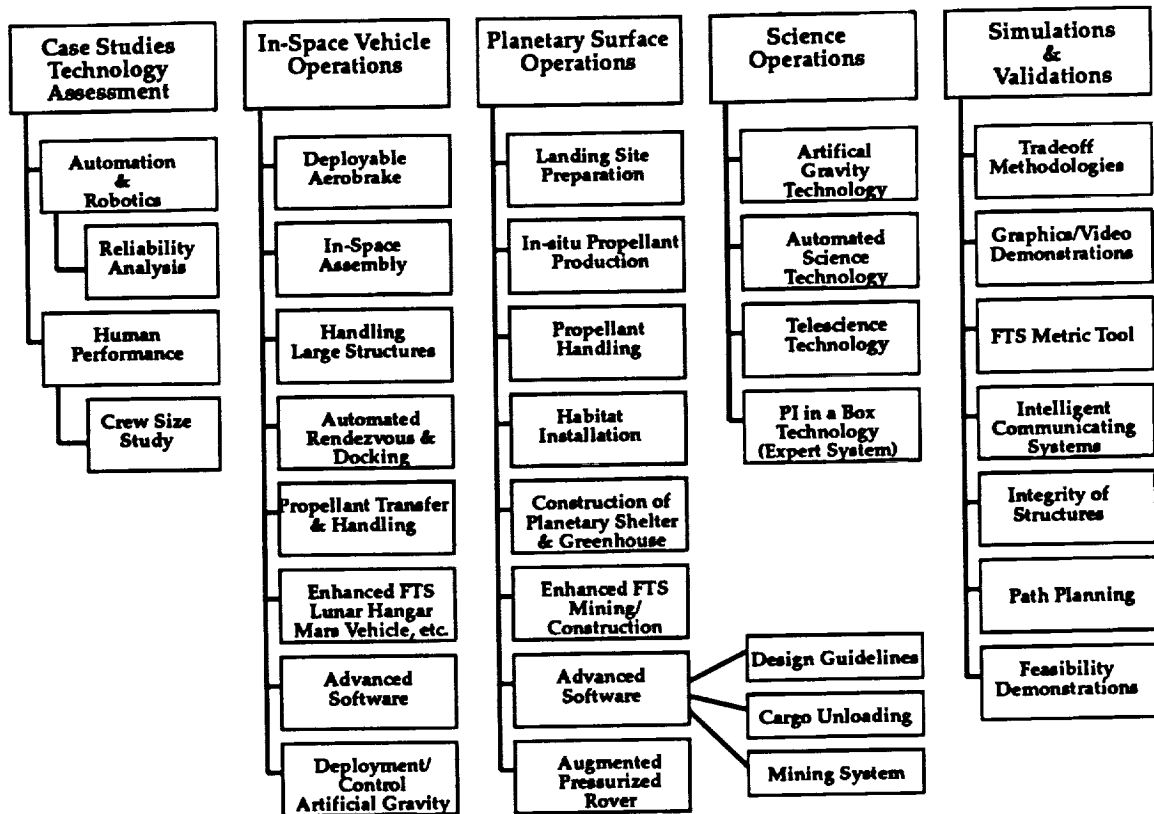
Case Studies Technology Assessment

Automation & Robotics

Reliability Analysis

Human Performance

Crew Size Study

In-Space Vehicle Operations

Deployable Aerobrake

In-Space Assembly

Handling Large Structures

Automated Rendezvous & Docking

Propellant Transfer & Handling

Enhanced FTS Lunar Hangar Mars Vehicle, etc.

Advanced Software

Deployment/ Control Artificial Gravity

Planetary Surface Operations

Landing Site Preparation

In-situ Propellant Production

Propellant Handling

Habitat Installation

Construction of Planetary Shelter & Greenhouse

Enhanced FTS Mining/ Construction

Advanced Software

Design Guidelines

Cargo Unloading

Mining System

Augmented Pressurized Rover

Science Operations

Artifical Gravity Technology

Automated Science Technology

Telescience Technology

PI in a Box Technology (Expert System)

Simulations & Validations

Tradeoff Methodologies

Graphics/Video Demonstrations

FTS Metric Tool

Intelligent Communicating Systems

Integrity of Structures

Path Planning

Feasibility Demonstrations